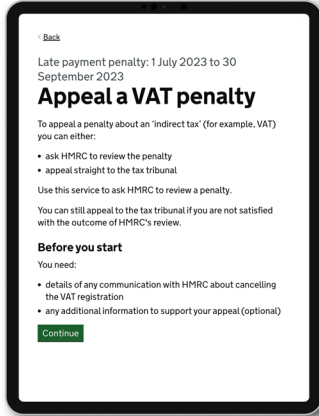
< Back

Late payment penalty: 1 July 2023 to 30 September 2023

Appeal a VAT penalty

To appeal a penalty about an 'indirect tax' (for example, VAT) you can either:

• ask HMRC to review the penalty
• appeal straight to the tax tribunal

Use this service to ask HMRC to review a penalty.

You can still appeal to the tax tribunal if you are not satisfied with the outcome of HMRC's review.

Before you start

You need:

• details of any communication with HMRC about cancelling the VAT registration
• any additional information to support your appeal (optional)

Continue